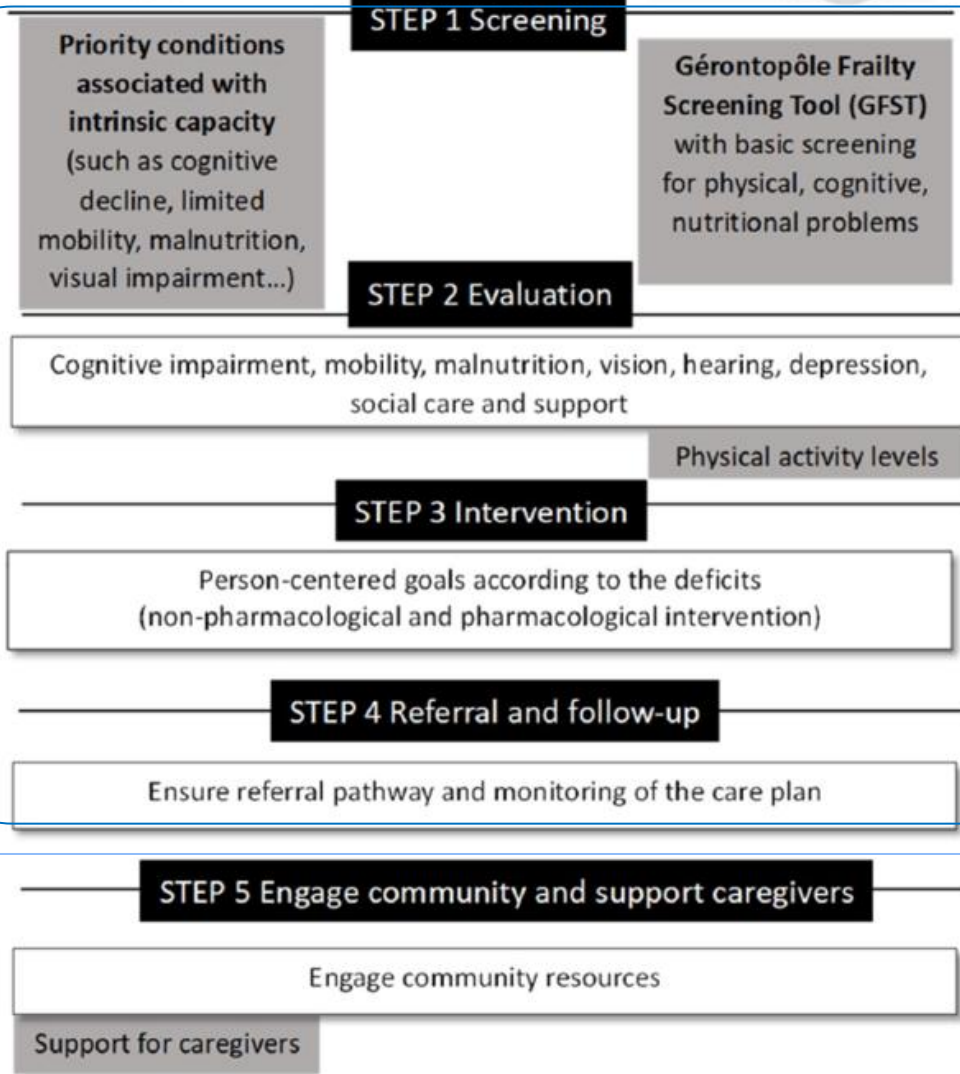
STEP 1 Screening

Priority conditions associated with intrinsic capacity (such as cognitive decline, limited mobility, malnutrition, visual impairment...)

Gérontopôle Frailty Screening Tool (GFST) with basic screening for physical, cognitive, nutritional problems

STEP 2 Evaluation

Cognitive impairment, mobility, malnutrition, vision, hearing, depression, social care and support

Physical activity levels

STEP 3 Intervention

Person-centered goals according to the deficits (non-pharmacological and pharmacological intervention)

STEP 4 Referral and follow-up

Ensure referral pathway and monitoring of the care plan

STEP 5 Engage community and support caregivers

Engage community resources

Support for caregivers